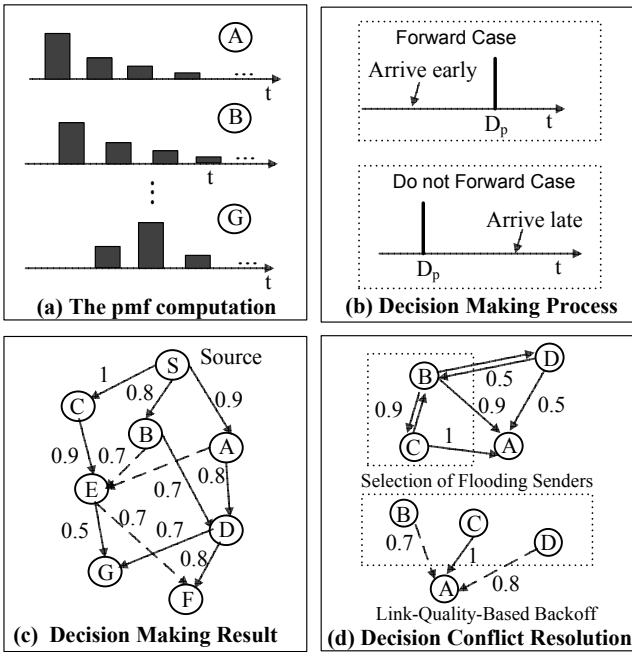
A
t
...
B
t
...
⋮
G
t
...
(a) The pmf computation

Forward Case
Arrive early
$D_p$
t

Do not Forward Case
Arrive late
$D_p$
t
(b) Decision Making Process

Source
S
1
0.8
0.9
C
B
A
0.9
0.7
0.8
E
0.7
0.5
0.7
0.7
D
0.8
G
F
(c) Decision Making Result

D
B
0.5
0.9
0.9
0.5
C
1
A
Selection of Flooding Senders
B
C
D
0.7
1
A
0.8
Link-Quality-Based Backoff
(d) Decision Conflict Resolution